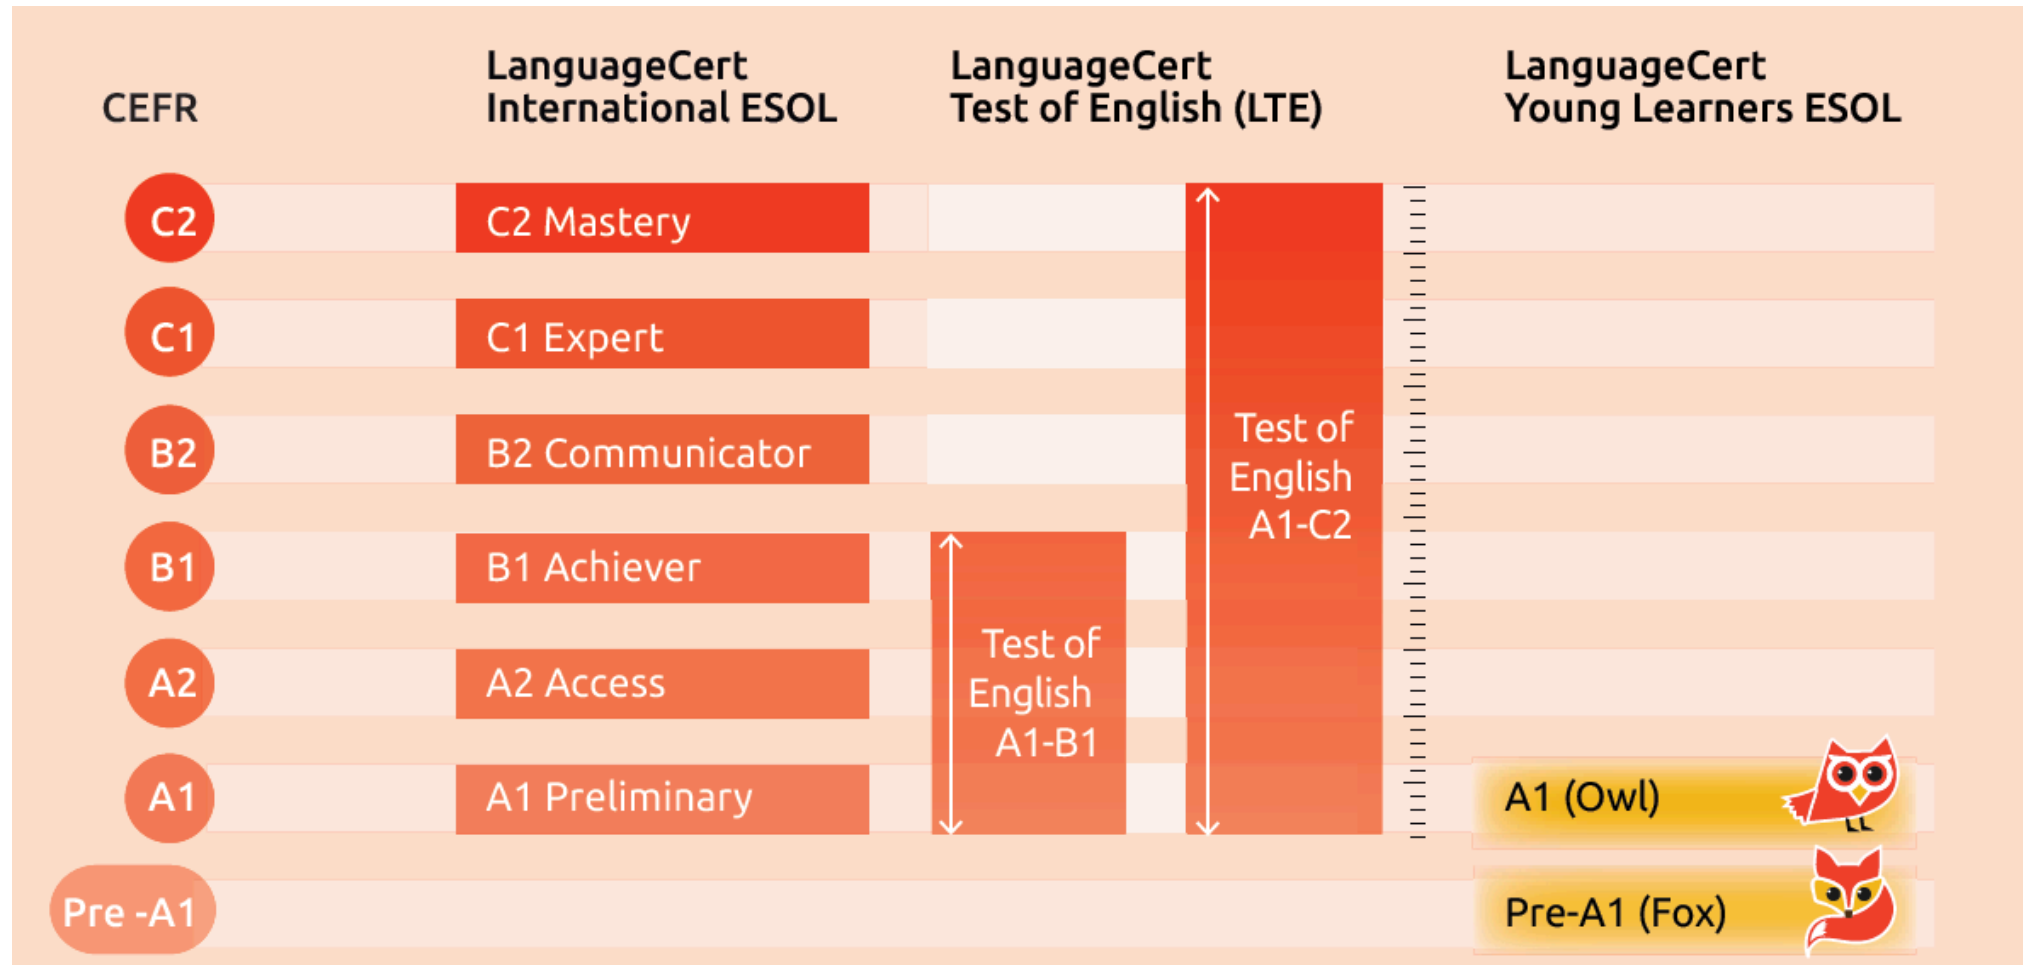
| CEFR | LanguageCert International ESOL | LanguageCert Test of English (LTE) | | LanguageCert Young Learners ESOL |
|---|---|---|---|---|
| C2 | C2 Mastery | | Test of English A1-C2 | |
| C1 | C1 Expert | | | |
| B2 | B2 Communicator | | | |
| B1 | B1 Achiever | Test of English A1-B1 | | |
| A2 | A2 Access | | | |
| A1 | A1 Preliminary | | | A1 (Owl) |
| Pre -A1 | | | | Pre-A1 (Fox) |